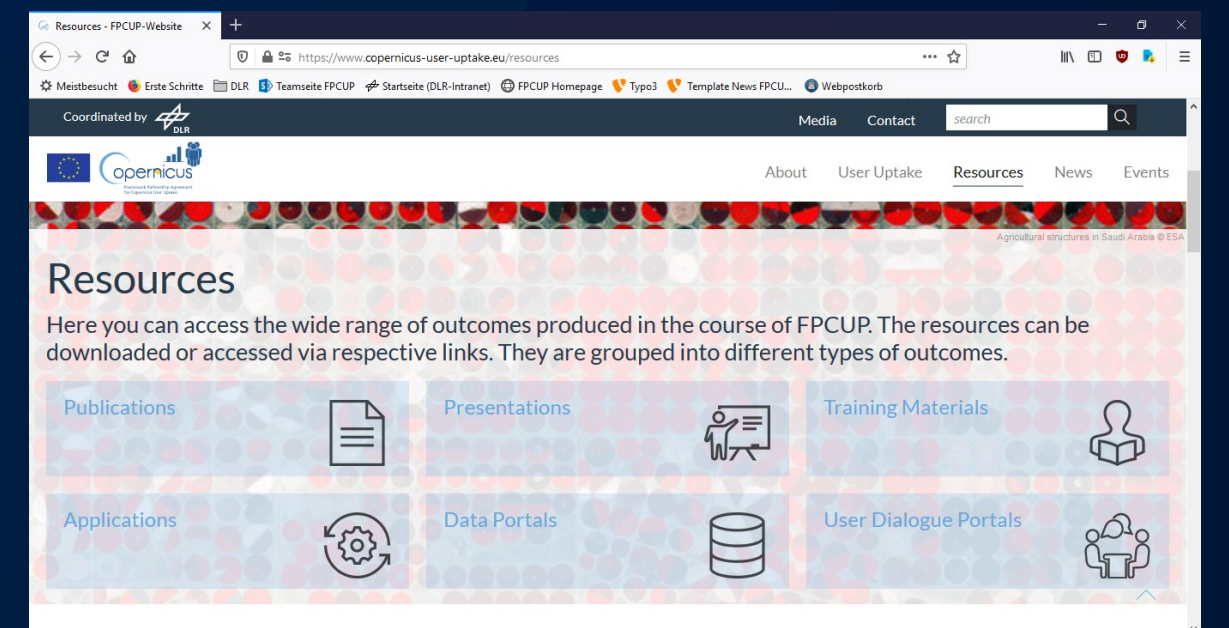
Resources - FPCUP-Website

https://www.copernicus-user-uptake.eu/resources

Meistbesucht
Erste Schritte
DLR
Teamseite FPCUP
Startseite (DLR-Intranet)
FPCUP Homepage
Typo3
Template News FPCU...
Webpostkorb

Coordinated by DLR

Media
Contact
search

opernicus
Framework Partnership Agreement for Copernicus User Uptake

About
User Uptake
Resources
News
Events

Agricultural structures in Saudi Arabia © ESA

Resources

Here you can access the wide range of outcomes produced in the course of FPCUP. The resources can be downloaded or accessed via respective links. They are grouped into different types of outcomes.

Publications

Presentations

Training Materials

Applications

Data Portals

User Dialogue Portals